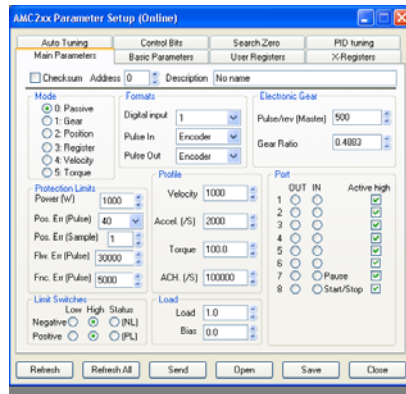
AMC2xx Parameter Setup (Online)

Auto Tuning | Control Bits | Search Zero | PID tuning
Main Parameters | Basic Parameters | User Registers | X-Registers

Checksum Address 0 Description No name

Mode
0: Passive
1: Gear
2: Position
3: Register
4: Velocity
5: Torque

Formats
Digital input 1
Pulse In Encoder
Pulse Out Encoder

Electronic Gear
Pulse/rev (Master) 500
Gear Ratio 0.4883

Protection Limits
Power (W) 1000
Pos. Err (Pulse) 40
Pos. Err (Sample) 1
Flw. Err (Pulse) 30000
Fnc. Err (Pulse) 5000

Profile
Velocity 1000
Accel. (/S) 2000
Torque 100.0
ACH. (/S) 100000

Port
OUT IN Active high
1
2
3
4
5
6
7 Pause
8 Start/Stop

Limit Switches
Low High Status
Negative (NL)
Positive (PL)

Load
Load 1.0
Bias 0.0

Refresh | Refresh All | Send | Open | Save | Close